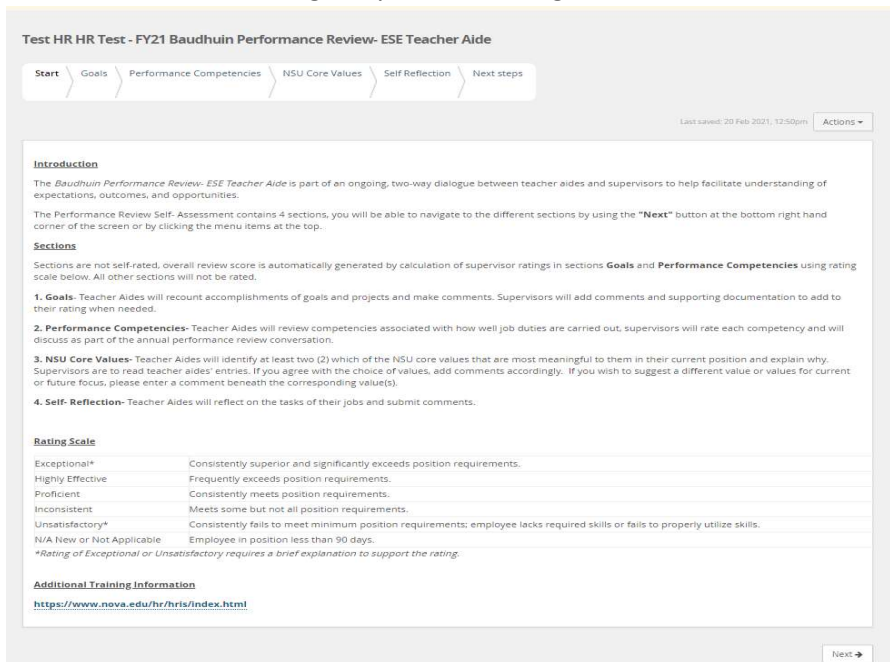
Test HR HR Test - FY21 Baudhuin Performance Review- ESE Teacher Aide

Start | Goals | Performance Competencies | NSU Core Values | Self Reflection | Next steps

Last saved: 20 Feb 2021, 12:50pm | Actions ▾

**Introduction**

The *Baudhuin Performance Review- ESE Teacher Aide* is part of an ongoing, two-way dialogue between teacher aides and supervisors to help facilitate understanding of expectations, outcomes, and opportunities.

The Performance Review Self- Assessment contains 4 sections, you will be able to navigate to the different sections by using the **"Next"** button at the bottom right hand corner of the screen or by clicking the menu items at the top.

**Sections**

Sections are not self-rated, overall review score is automatically generated by calculation of supervisor ratings in sections **Goals** and **Performance Competencies** using rating scale below. All other sections will not be rated.

**1. Goals**- Teacher Aides will recount accomplishments of goals and projects and make comments. Supervisors will add comments and supporting documentation to add to their rating when needed.

**2. Performance Competencies**- Teacher Aides will review competencies associated with how well job duties are carried out, supervisors will rate each competency and will discuss as part of the annual performance review conversation.

**3. NSU Core Values**- Teacher Aides will identify at least two (2) which of the NSU core values that are most meaningful to them in their current position and explain why. Supervisors are to read teacher aides' entries. If you agree with the choice of values, add comments accordingly. If you wish to suggest a different value or values for current or future focus, please enter a comment beneath the corresponding value(s).

**4. Self- Reflection**- Teacher Aides will reflect on the tasks of their jobs and submit comments.

**Rating Scale**

| | |
|---|---|
| Exceptional* | Consistently superior and significantly exceeds position requirements. |
| Highly Effective | Frequently exceeds position requirements. |
| Proficient | Consistently meets position requirements. |
| Inconsistent | Meets some but not all position requirements. |
| Unsatisfactory* | Consistently fails to meet minimum position requirements; employee lacks required skills or fails to properly utilize skills. |
| N/A New or Not Applicable | Employee in position less than 90 days. |

*\*Rating of Exceptional or Unsatisfactory requires a brief explanation to support the rating.*

**Additional Training Information**

https://www.nova.edu/hr/hris/index.html

Next →